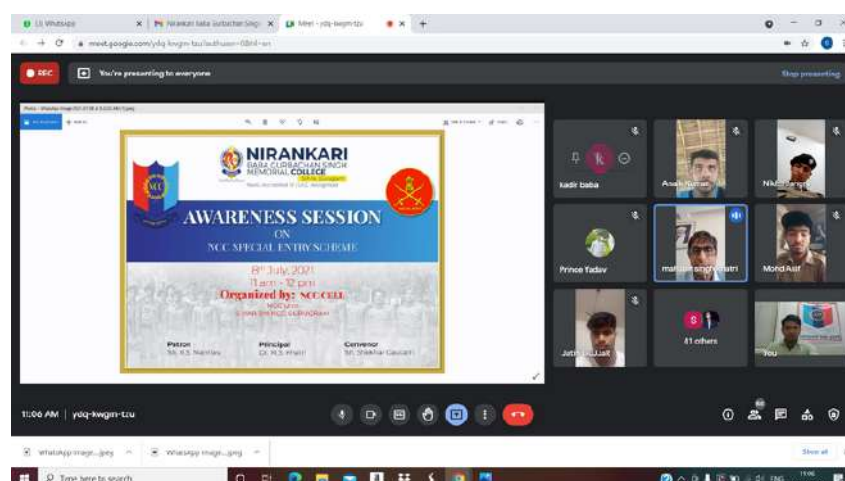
(3) WhatsApp
Nirankari Baba Gurbachan Singh
Meet - ydq-kwgm-tzu
meet.google.com/ydq-kwgm-tzu?authuser=0&hl=en
REC
You're presenting to everyone
Stop presenting
NIRANKARI
BABA GURBACHAN SINGH MEMORIAL COLLEGE
AWARENESS SESSION
ON
NCC SPECIAL ENTRY SCHEME
8th July, 2021
11 am - 12 pm
Organized by: NCC CELL
Patron
Principal
Convenor
kadir baba
Prince Yadav
Mohd Asif
Jatin
41 others
You
11:06 AM | ydq-kwgm-tzu
WhatsApp Image....jpeg
WhatsApp Image....jpeg
Show all
Type here to search
ENG